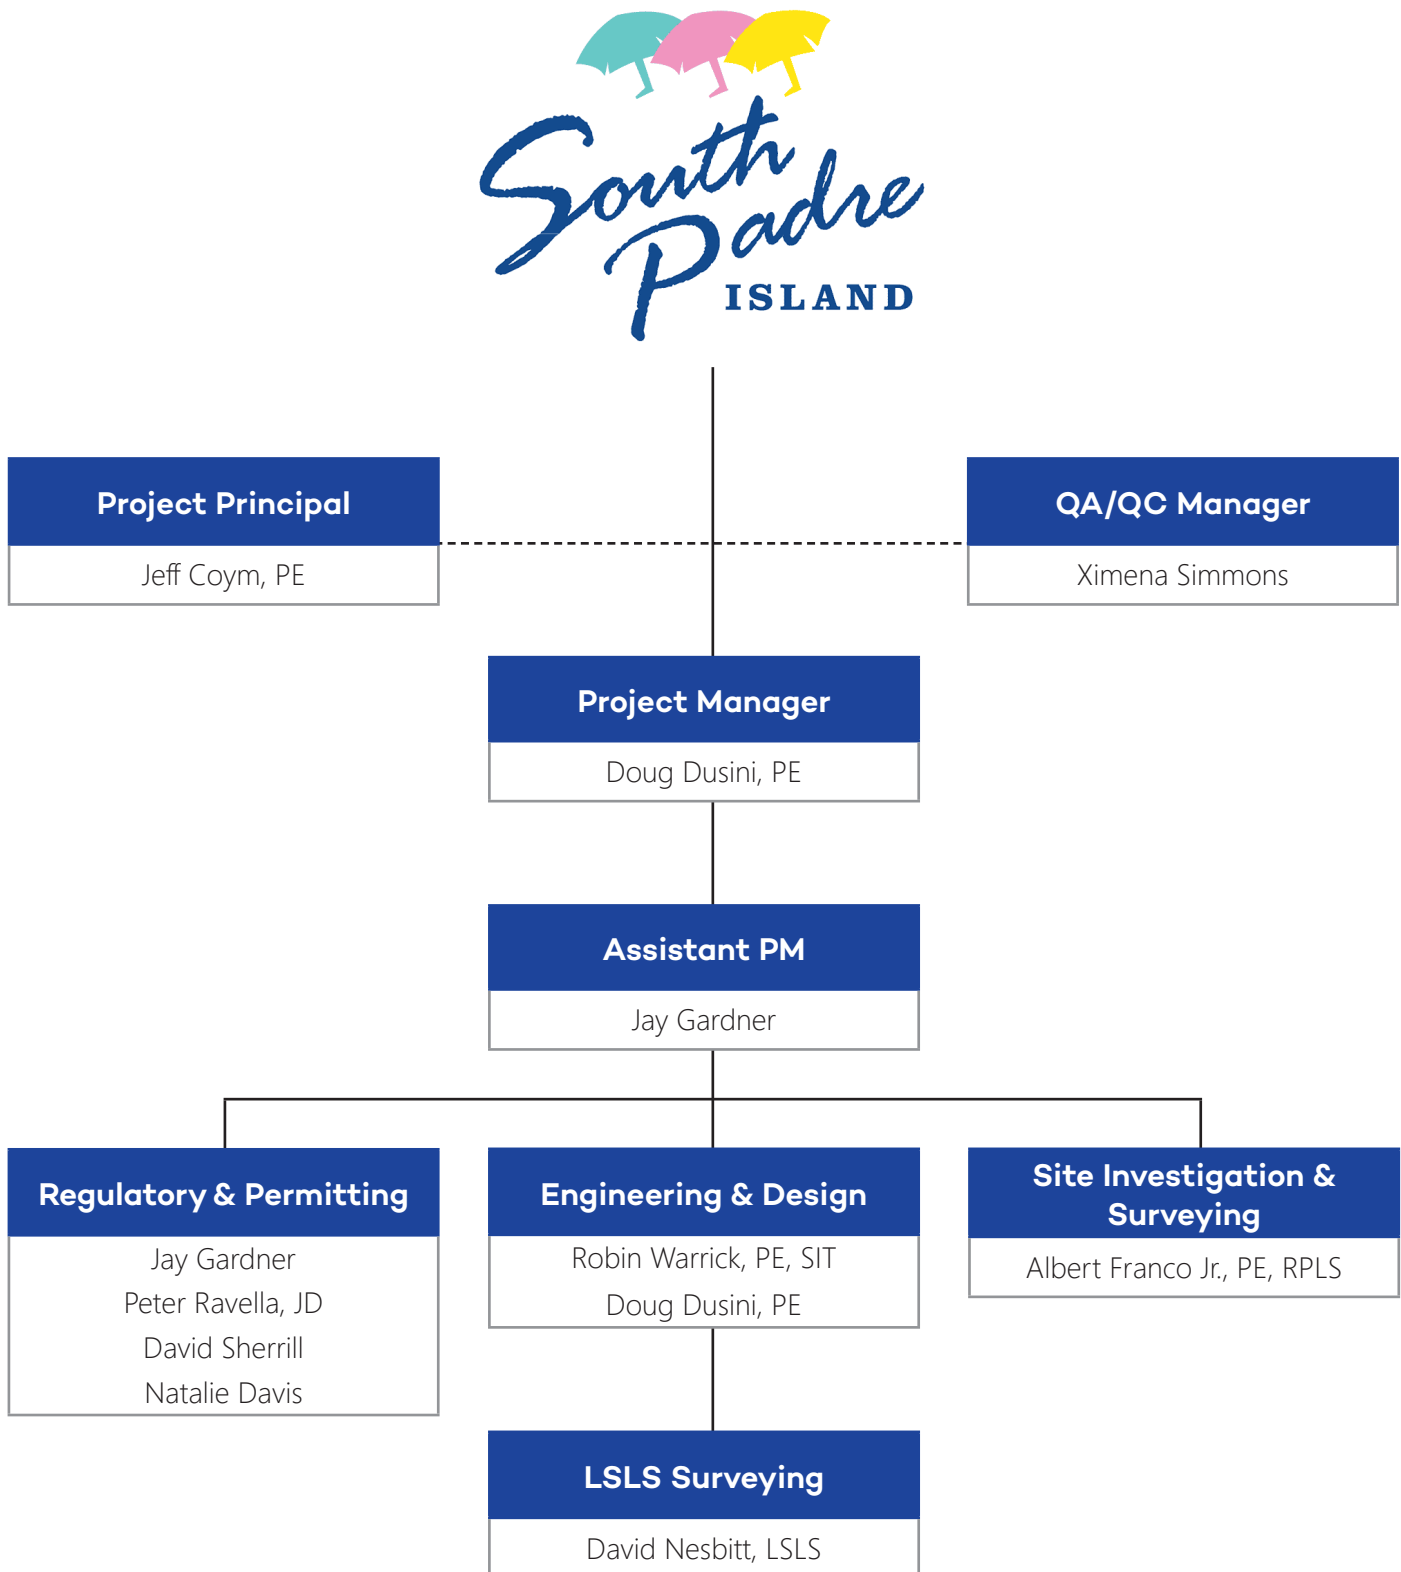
South Padre
ISLAND

Project Principal
Jeff Coym, PE

QA/QC Manager
Ximena Simmons

Project Manager
Doug Dusini, PE

Assistant PM
Jay Gardner

Regulatory & Permitting
Jay Gardner
Peter Ravella, JD
David Sherrill
Natalie Davis

Engineering & Design
Robin Warrick, PE, SIT
Doug Dusini, PE

Site Investigation & Surveying
Albert Franco Jr., PE, RPLS

LSLS Surveying
David Nesbitt, LSLS